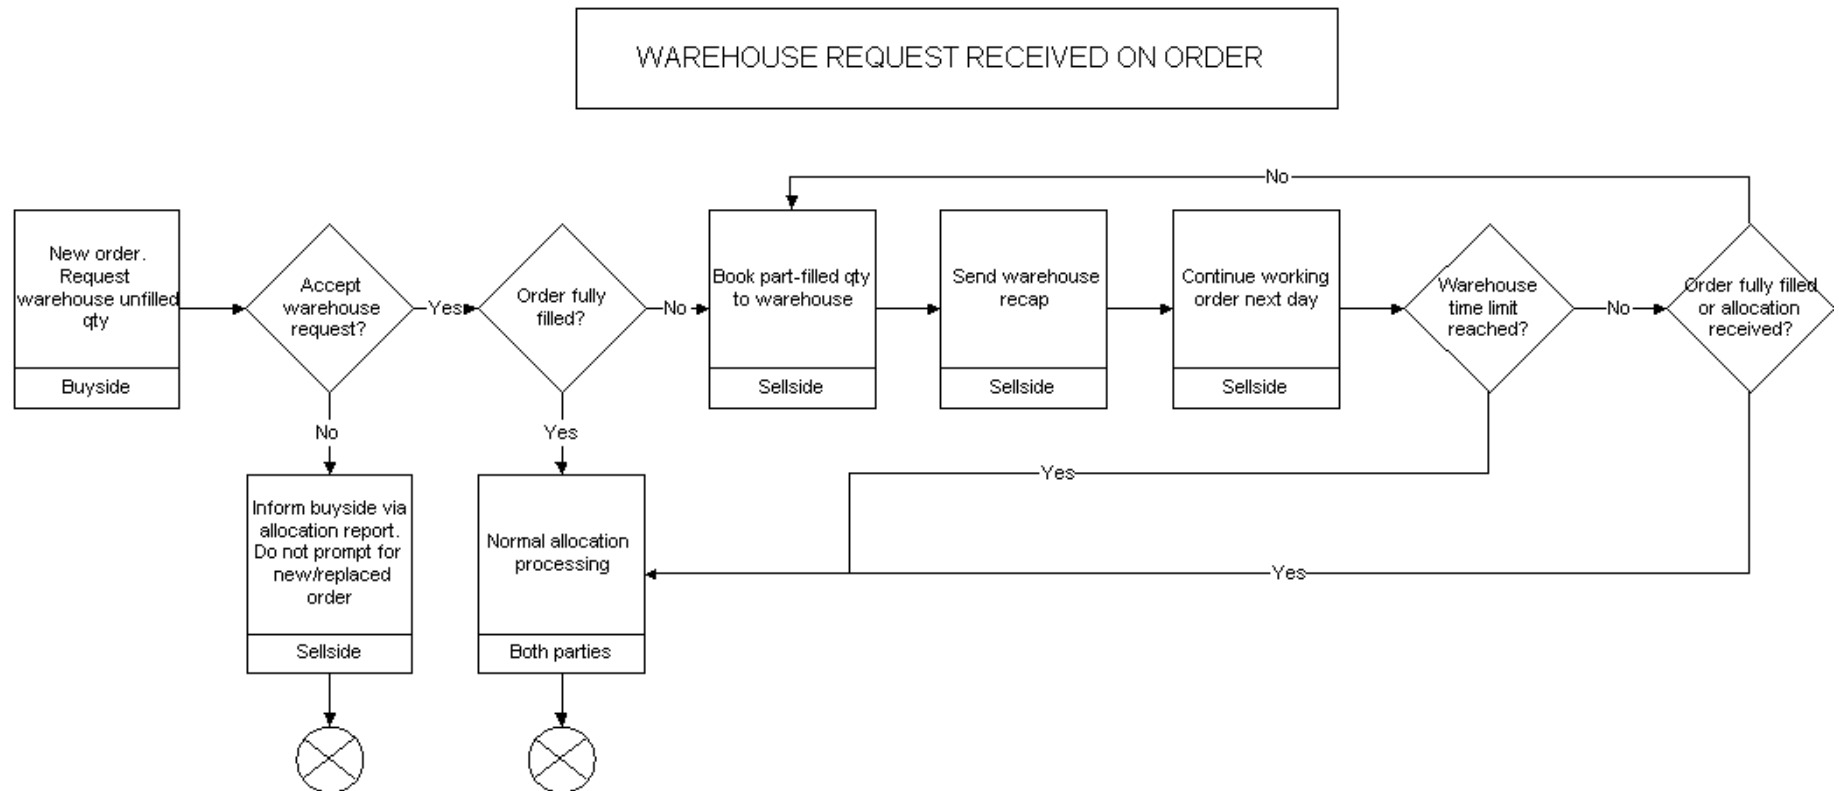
WAREHOUSE REQUEST RECEIVED ON ORDER

No

New order. Request warehouse unfilled qty

Buyside

Accept warehouse request?

Yes

Order fully filled?

No

Book part-filled qty to warehouse

Sellside

Send warehouse recap

Sellside

Continue working order next day

Sellside

Warehouse time limit reached?

No

Order fully filled or allocation received?

No

Yes

Inform buyside via allocation report. Do not prompt for new/replaced order

Sellside

Yes

Normal allocation processing

Both parties

Yes